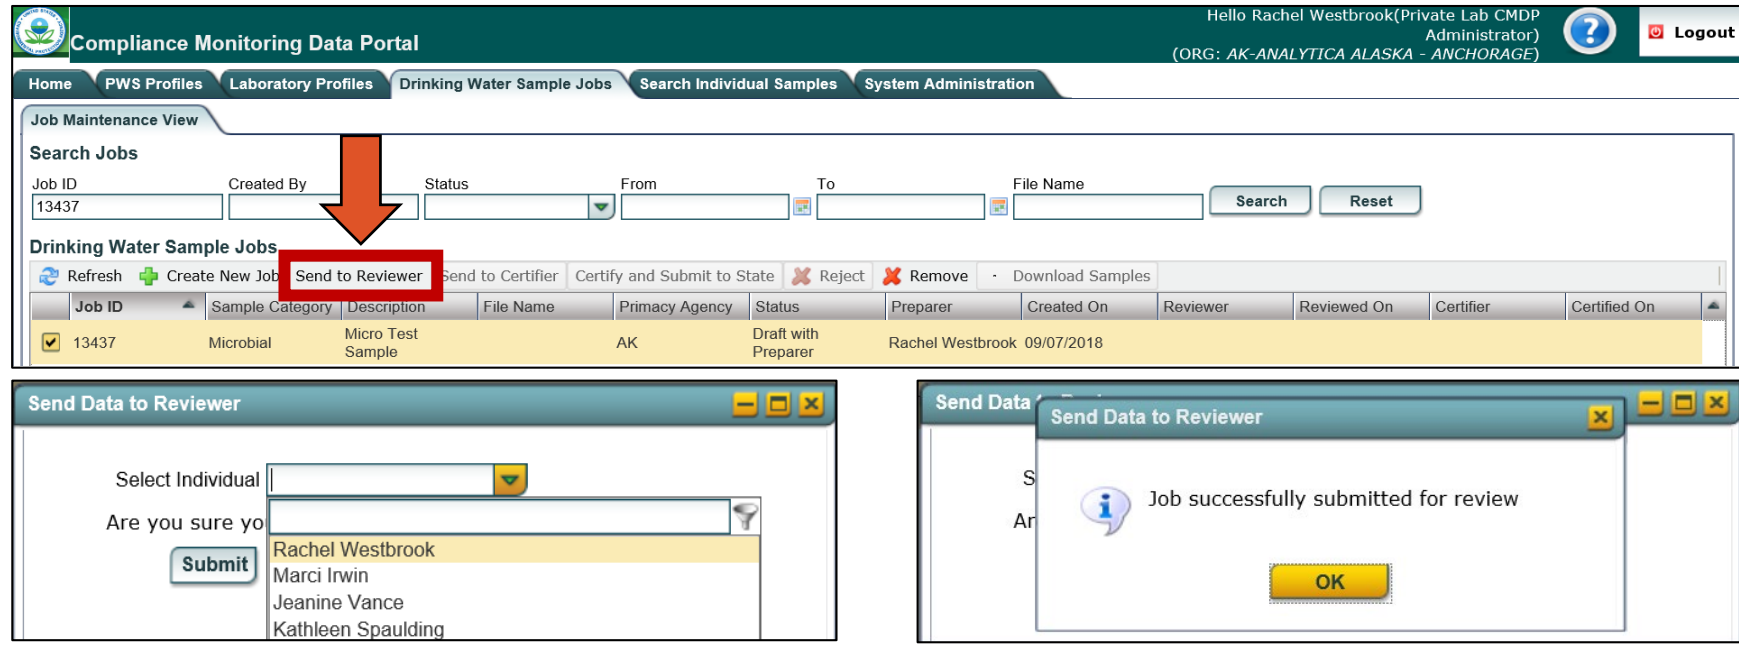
Compliance Monitoring Data Portal

Hello Rachel Westbrook(Private Lab CMDP Administrator) (ORG: AK-ANALYTICA ALASKA - ANCHORAGE)

Logout

Home | PWS Profiles | Laboratory Profiles | Drinking Water Sample Jobs | Search Individual Samples | System Administration

Job Maintenance View

Search Jobs

Job ID 13437 | Created By | Status | From | To | File Name | Search | Reset

Drinking Water Sample Jobs

Refresh | Create New Job | Send to Reviewer | Send to Certifier | Certify and Submit to State | Reject | Remove | Download Samples

| Job ID | Sample Category | Description | File Name | Primacy Agency | Status | Preparer | Created On | Reviewer | Reviewed On | Certifier | Certified On |
|---|---|---|---|---|---|---|---|---|---|---|---|
| 13437 | Microbial | Micro Test Sample | | AK | Draft with Preparer | Rachel Westbrook | 09/07/2018 | | | | |

Send Data to Reviewer

Select Individual

Are you sure yo

Submit

Rachel Westbrook
Marci Irwin
Jeanine Vance
Kathleen Spaulding

Send Data

S

Ar

Send Data to Reviewer

Job successfully submitted for review

OK